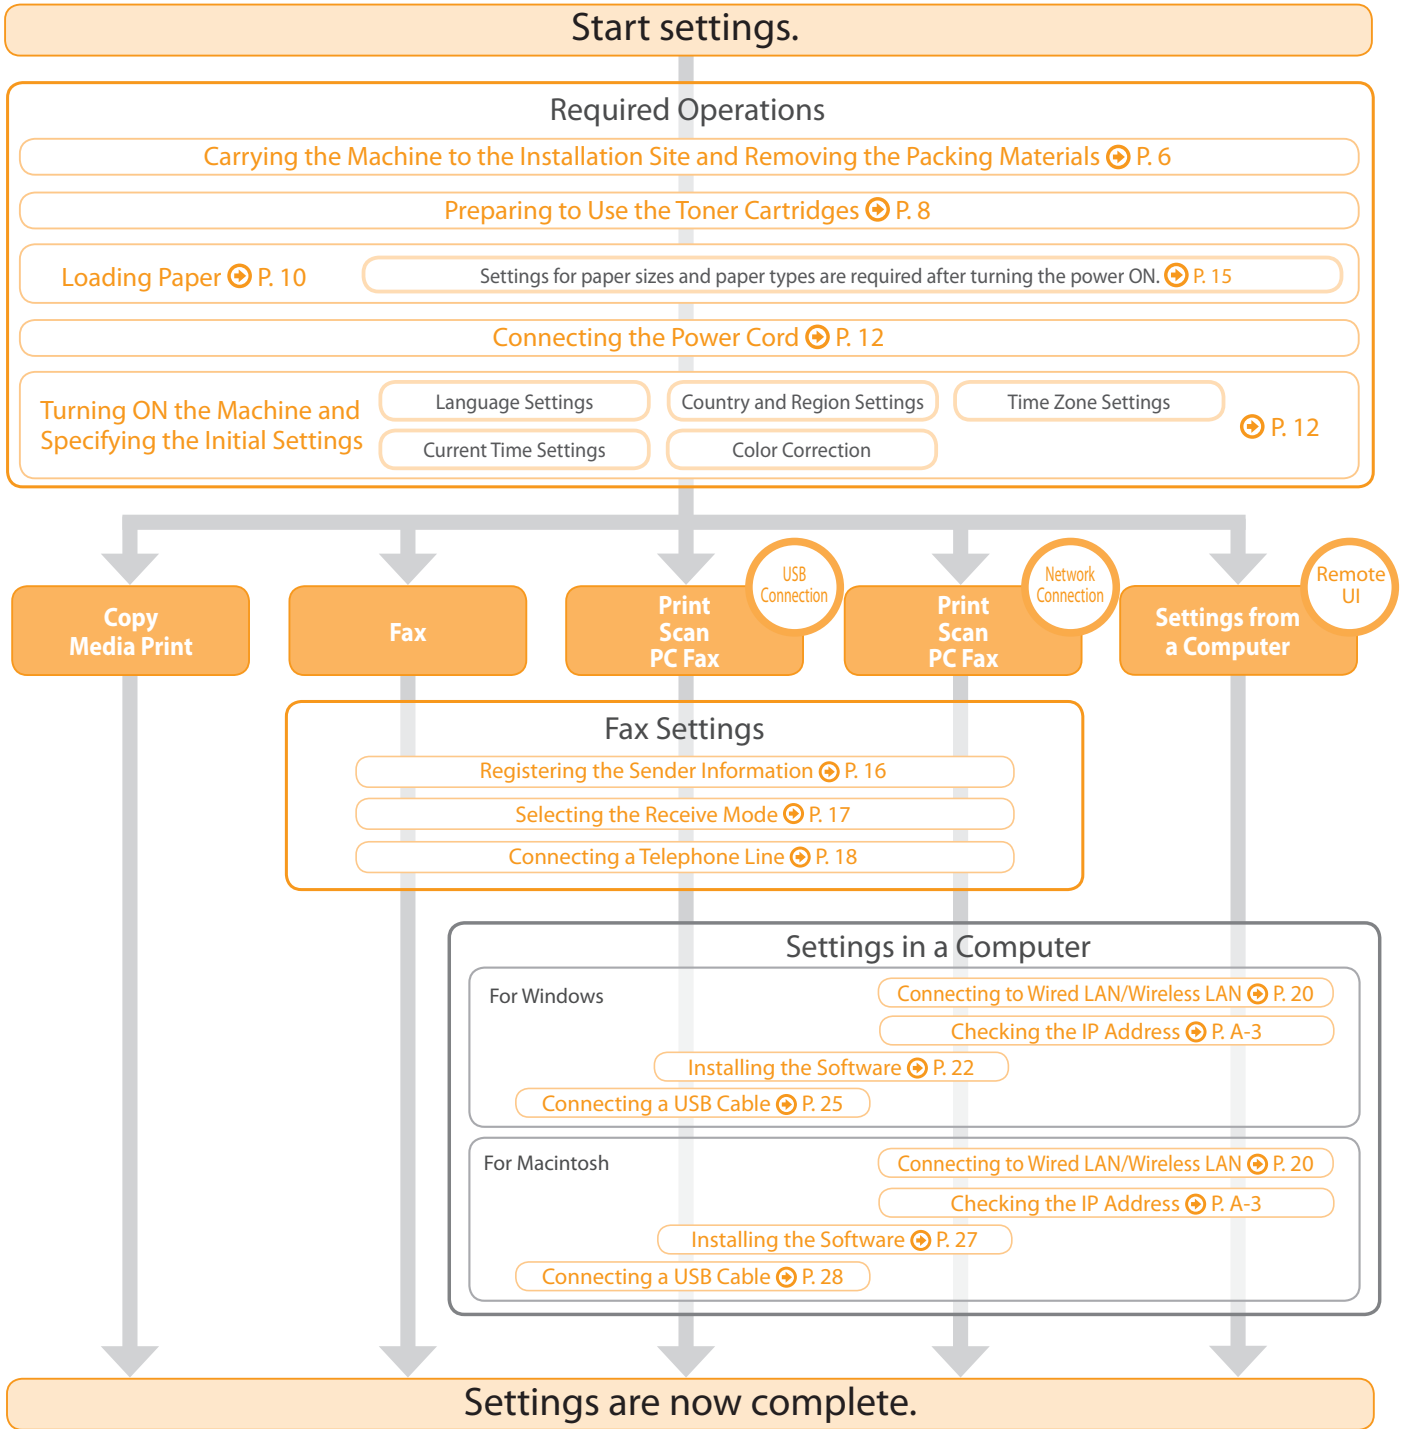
Start settings.

Required Operations

Carrying the Machine to the Installation Site and Removing the Packing Materials P. 6

Preparing to Use the Toner Cartridges P. 8

Loading Paper P. 10

Settings for paper sizes and paper types are required after turning the power ON. P. 15

Connecting the Power Cord P. 12

Turning ON the Machine and Specifying the Initial Settings

Language Settings

Country and Region Settings

Time Zone Settings

Current Time Settings

Color Correction

P. 12

Copy Media Print

Fax

Print Scan PC Fax

USB Connection

Print Scan PC Fax

Network Connection

Settings from a Computer

Remote UI

Fax Settings

Registering the Sender Information P. 16

Selecting the Receive Mode P. 17

Connecting a Telephone Line P. 18

Settings in a Computer

For Windows

Connecting to Wired LAN/Wireless LAN P. 20

Checking the IP Address P. A-3

Installing the Software P. 22

Connecting a USB Cable P. 25

For Macintosh

Connecting to Wired LAN/Wireless LAN P. 20

Checking the IP Address P. A-3

Installing the Software P. 27

Connecting a USB Cable P. 28

Settings are now complete.